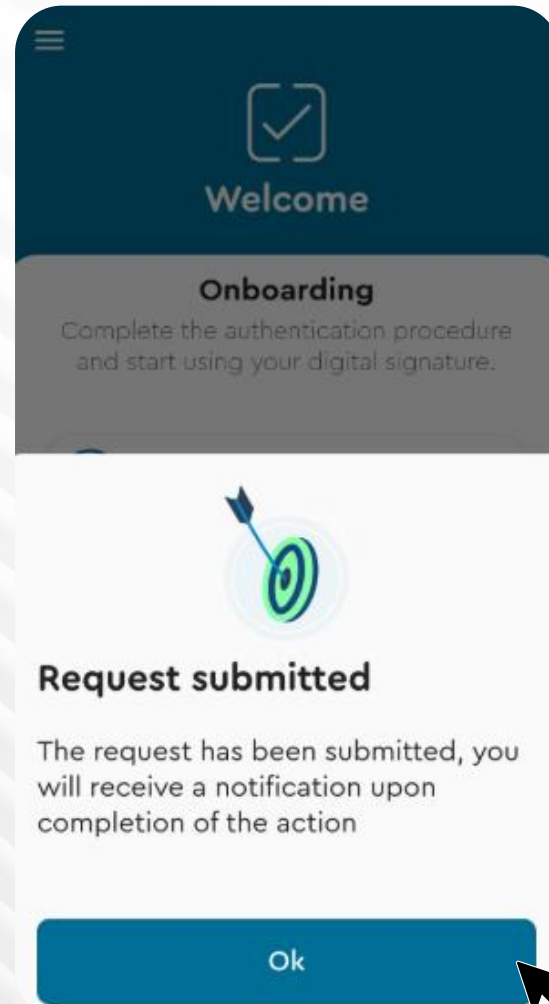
Welcome

Onboarding

Complete the authentication procedure and start using your digital signature.

Request submitted

The request has been submitted, you will receive a notification upon completion of the action

Ok